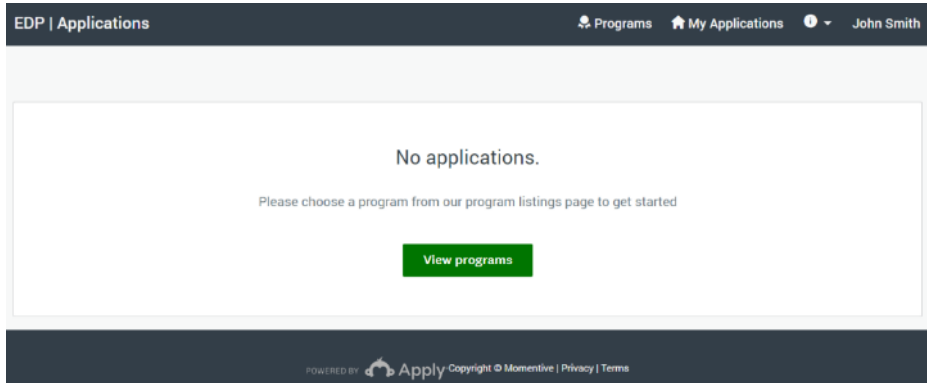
EDP | Applications

Programs

My Applications

John Smith

No applications.

Please choose a program from our program listings page to get started

View programs

POWERED BY Apply Copyright © Momentive | Privacy | Terms